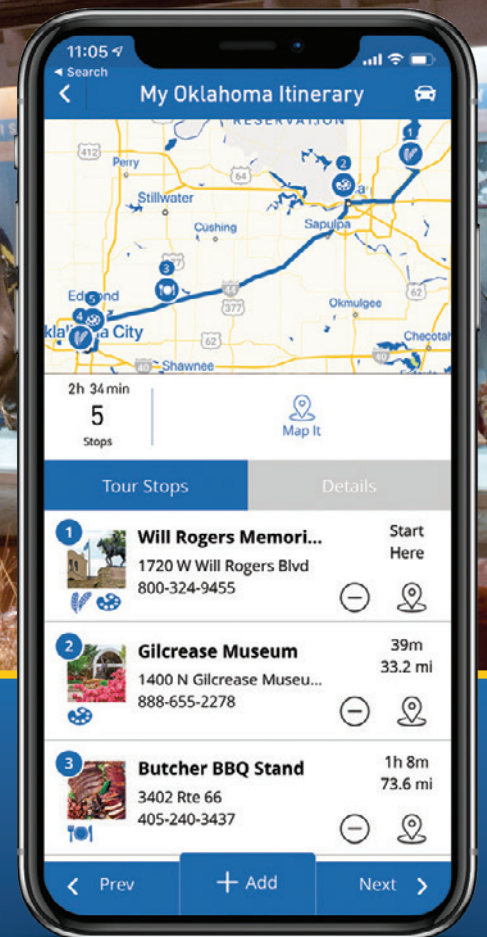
11:05
◂ Search
My Oklahoma Itinerary
RESERVATION
412
Perry
64
Stillwater
Cushing
Sapulpa
Edmond
44
377
Okmulgee
Oklahoma City
Checotah
Shawnee
2h 34 min
5
Stops
Map It
Tour Stops
Details
1
Will Rogers Memori...
1720 W Will Rogers Blvd
800-324-9455
Start Here
2
Gilcrease Museum
1400 N Gilcrease Museu...
888-655-2278
39m
33.2 mi
3
Butcher BBQ Stand
3402 Rte 66
405-240-3437
1h 8m
73.6 mi
Prev
+ Add
Next